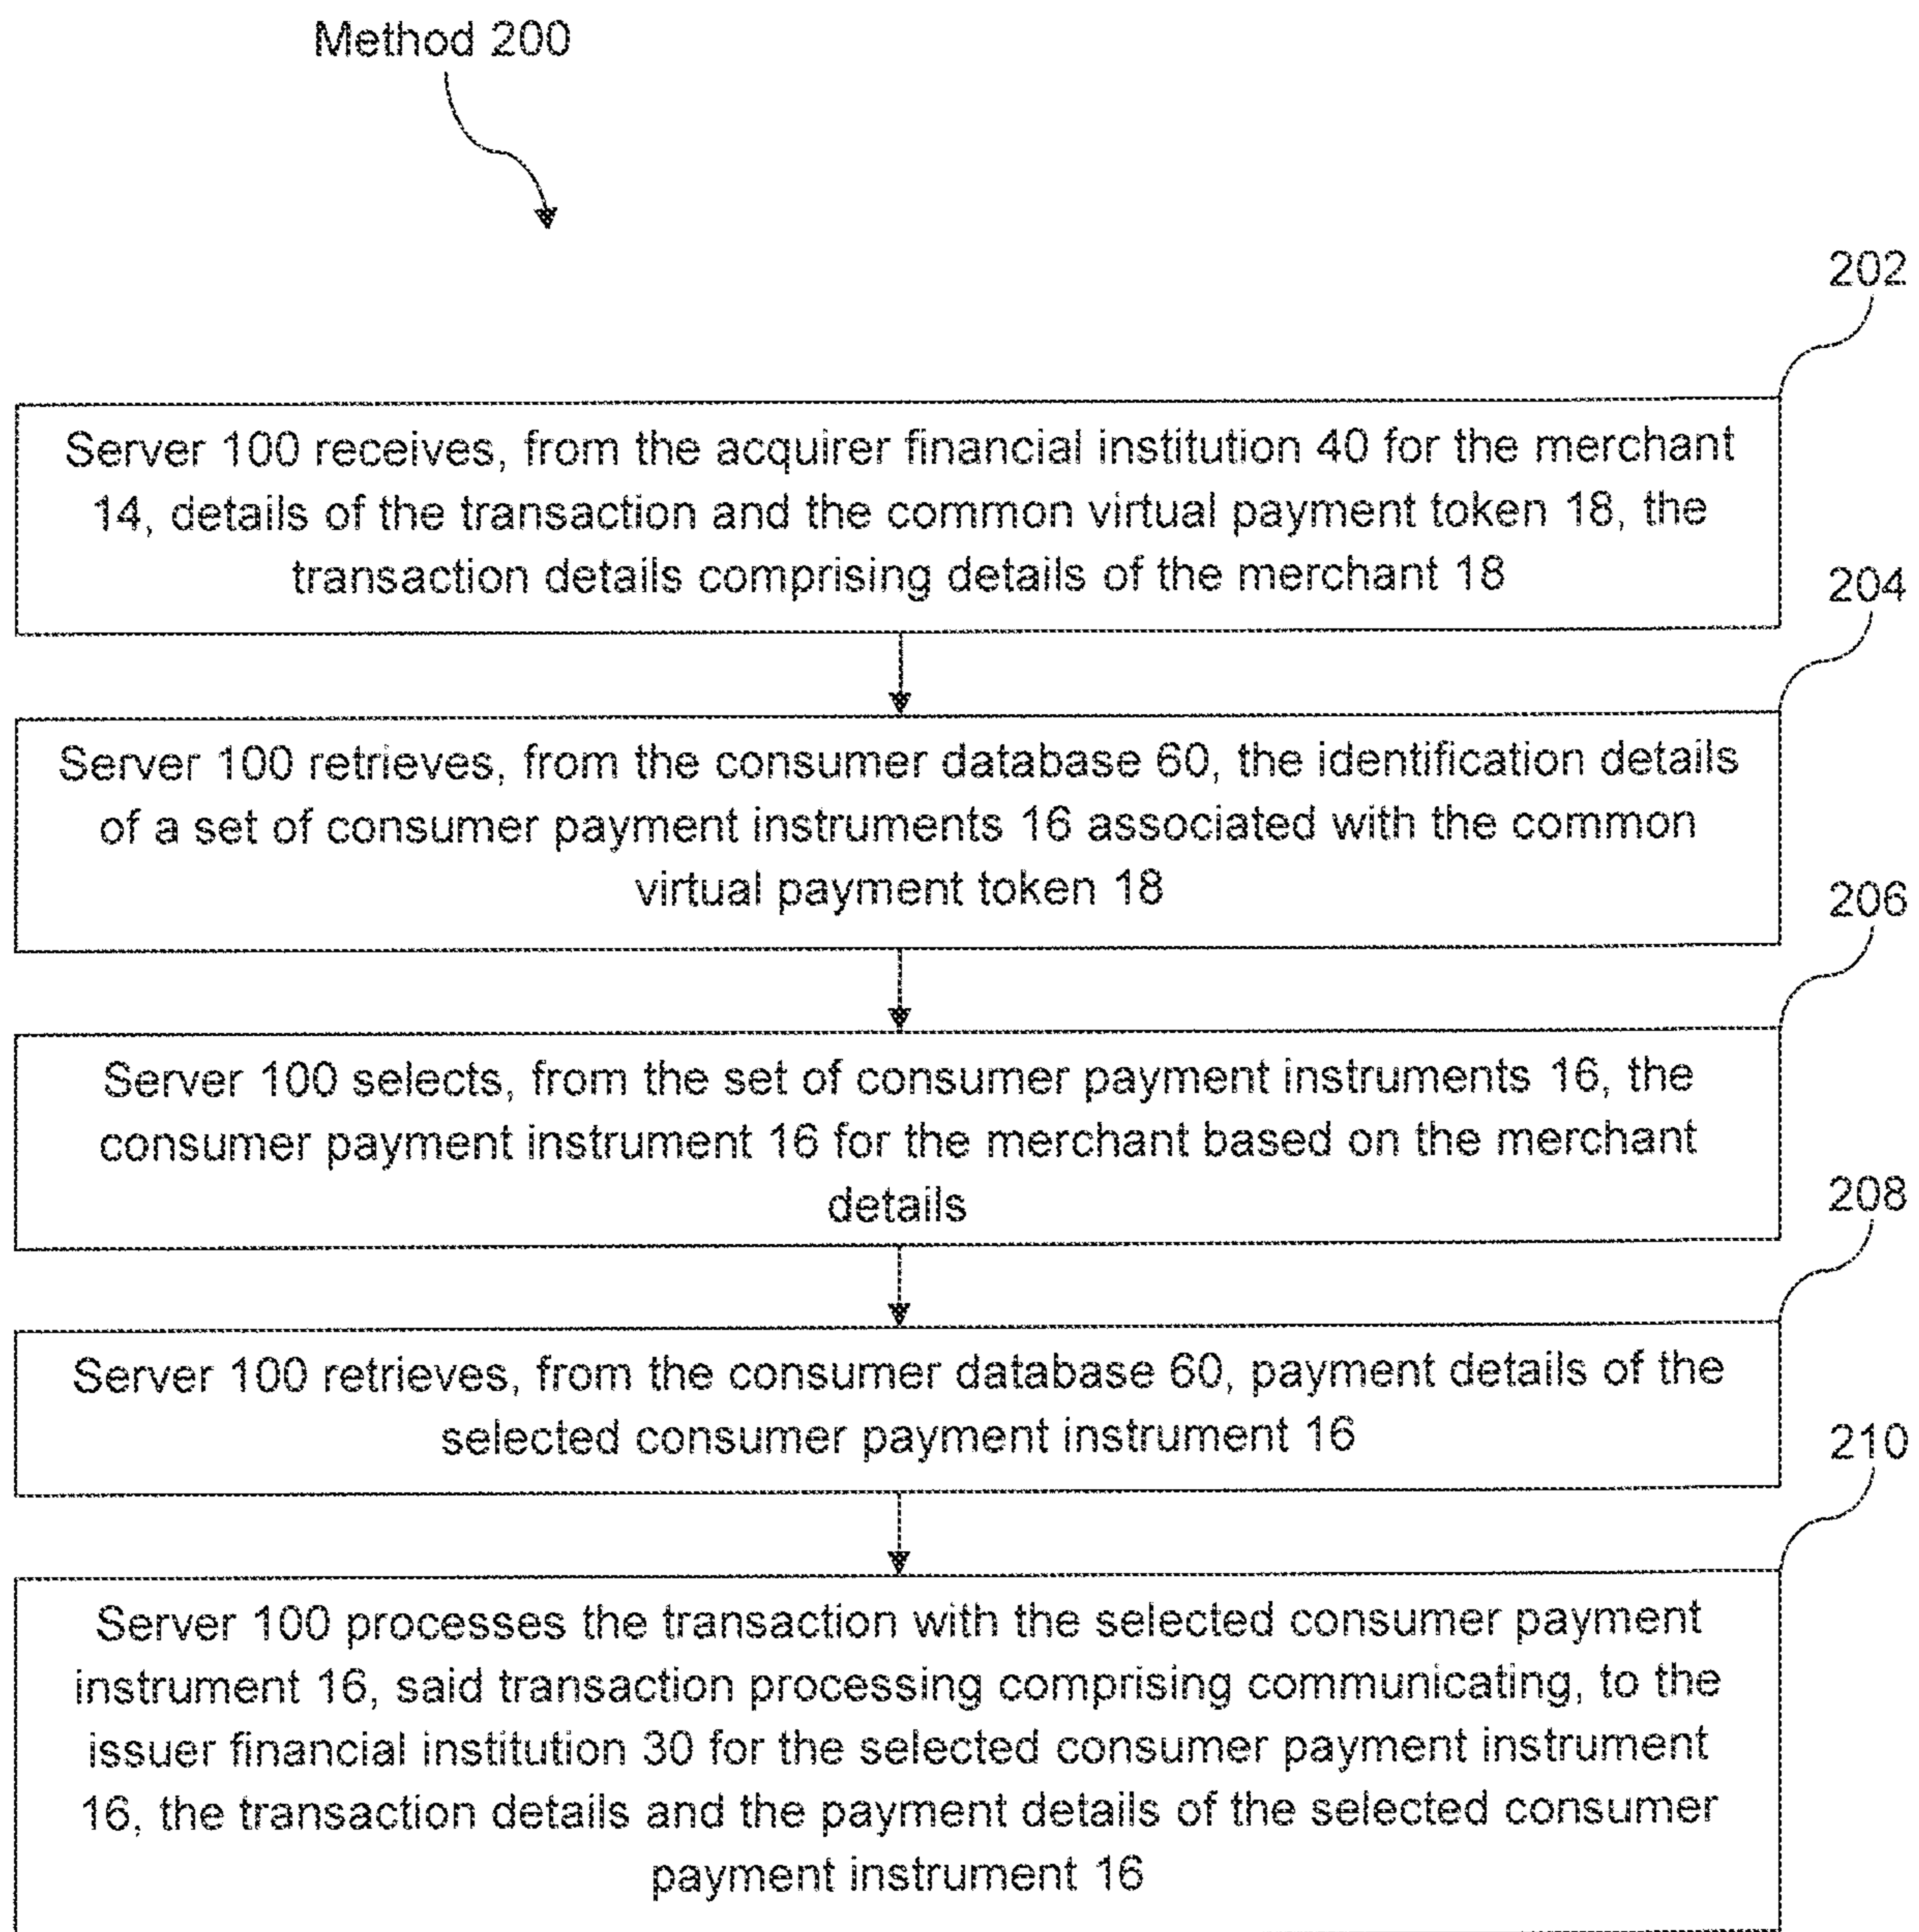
Method 200

202

Server 100 receives, from the acquirer financial institution 40 for the merchant 14, details of the transaction and the common virtual payment token 18, the transaction details comprising details of the merchant 18

204

Server 100 retrieves, from the consumer database 60, the identification details of a set of consumer payment instruments 16 associated with the common virtual payment token 18

206

Server 100 selects, from the set of consumer payment instruments 16, the consumer payment instrument 16 for the merchant based on the merchant details

208

Server 100 retrieves, from the consumer database 60, payment details of the selected consumer payment instrument 16

210

Server 100 processes the transaction with the selected consumer payment instrument 16, said transaction processing comprising communicating, to the issuer financial institution 30 for the selected consumer payment instrument 16, the transaction details and the payment details of the selected consumer payment instrument 16